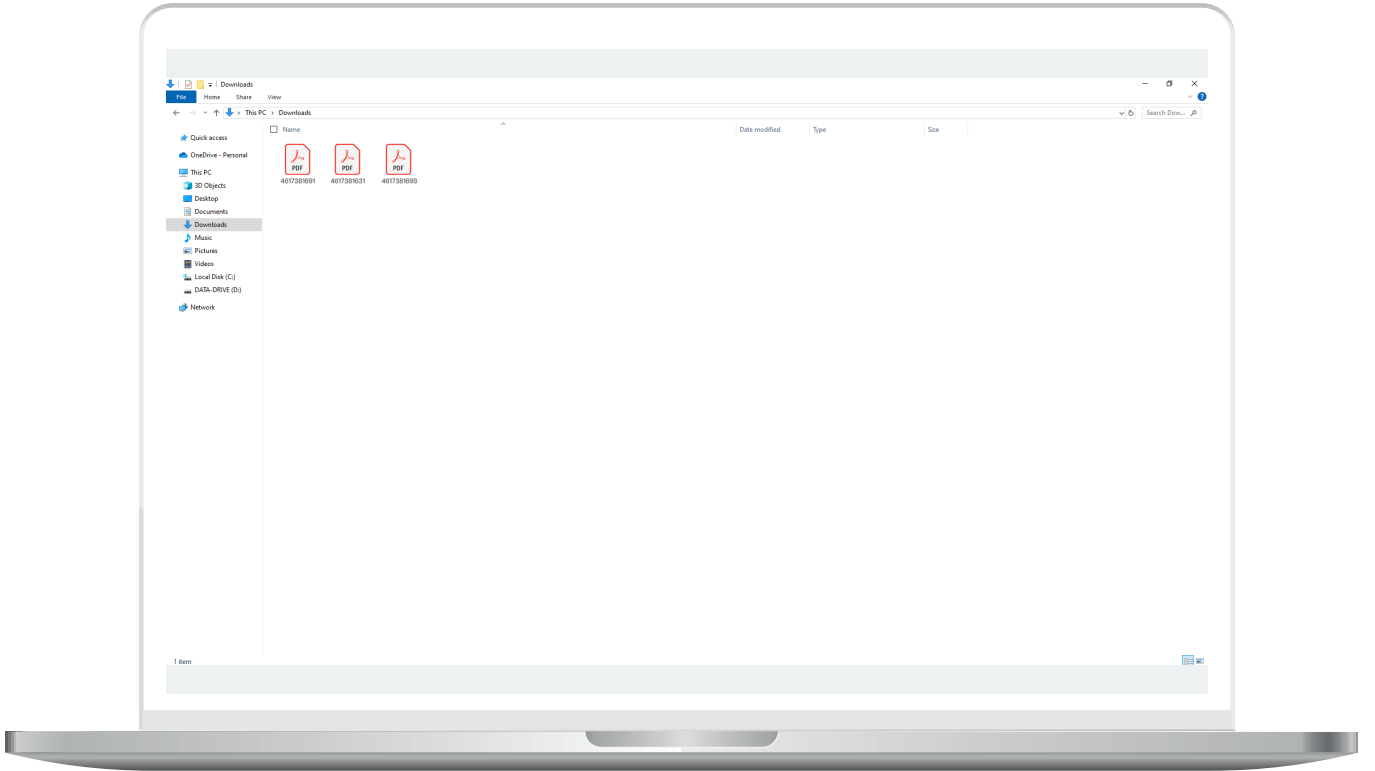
Downloads

File Home Share View

This PC › Downloads

Search Dow...

Quick access

OneDrive - Personal

This PC

3D Objects

Desktop

Documents

Downloads

Music

Pictures

Videos

Local Disk (C:)

DATA-DRIVE (D:)

Network

Name

Date modified

Type

Size

PDF
4617381691

PDF
4617381631

PDF
4617381693

1 item